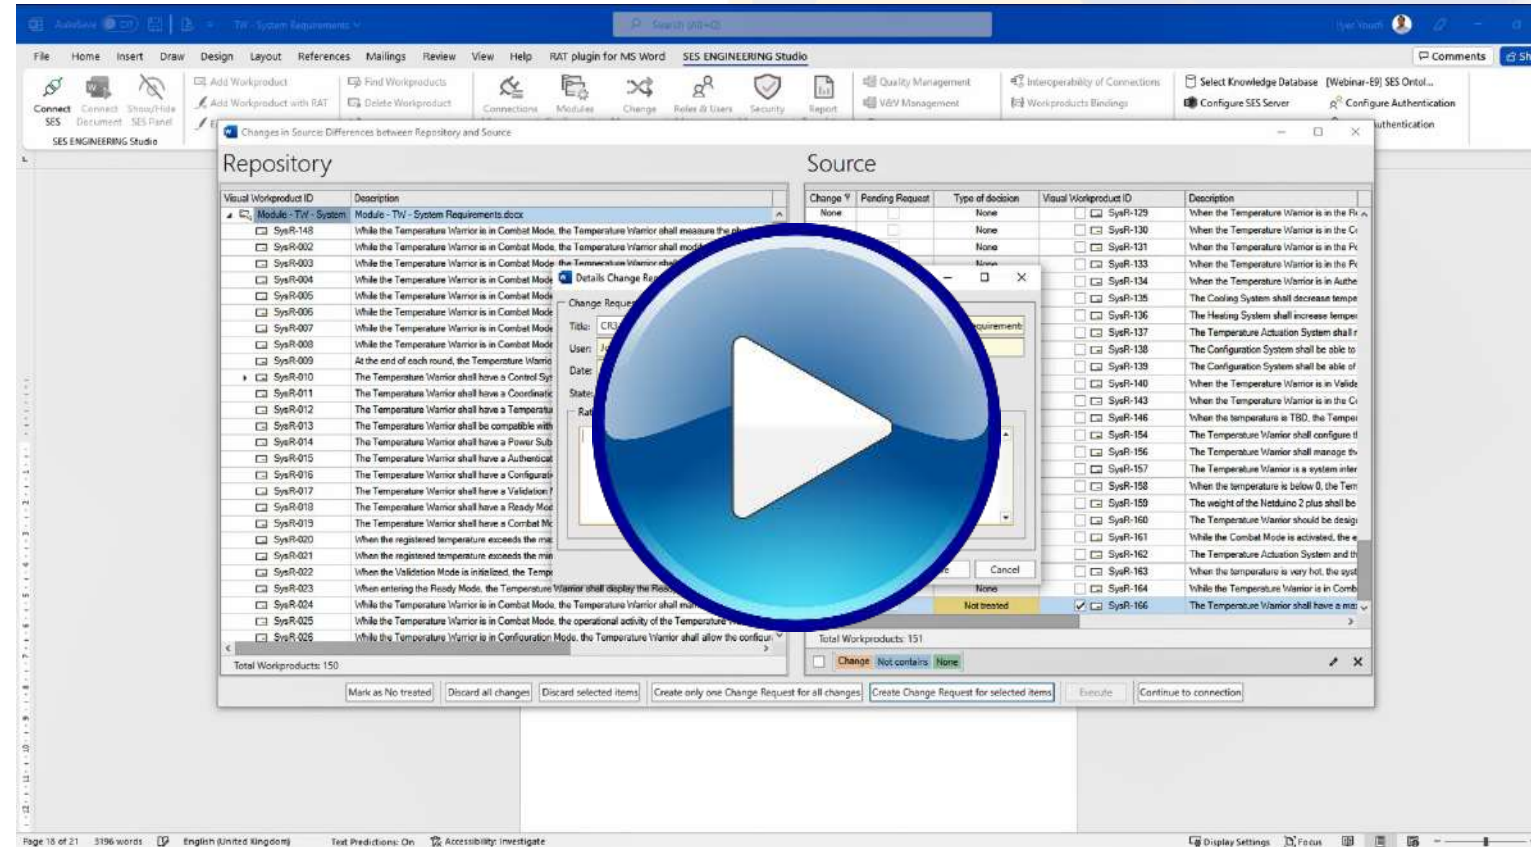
AutoSave Off TW - System Requirements Search (Alt+Q)

File Home Insert Draw Design Layout References Mailings Review View Help RAT plugin for MS Word SES ENGINEERING Studio

Comments

Connect SES Connect Document Show/Hide SES Panel Add Workproduct Add Workproduct with RAT Find Workproducts Delete Workproduct Connections Modules Change Roles & Users Security Report Quality Management V&V Management Interoperability of Connections Workproducts Bindings Select Knowledge Database [Webinar-E9] SES Ontol... Configure SES Server Configure Authentication

SES ENGINEERING Studio

Changes in Source: Differences between Repository and Source

Repository

| Visual Workproduct ID | Description |
|---|---|
| Module - TW - System | Module - TW - System Requirements.docx |
| SysR-148 | While the Temperature Warrior is in Combat Mode, the Temperature Warrior shall measure the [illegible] |
| SysR-002 | While the Temperature Warrior is in Combat Mode, the Temperature Warrior shall mod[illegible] |
| SysR-003 | While the Temperature Warrior is in Combat Mode, the Temperature Warrior sha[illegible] |
| SysR-004 | While the Temperature Warrior is in Combat Mode |
| SysR-005 | While the Temperature Warrior is in Combat Mode |
| SysR-006 | While the Temperature Warrior is in Combat Mode |
| SysR-007 | While the Temperature Warrior is in Combat Mode |
| SysR-008 | While the Temperature Warrior is in Combat Mode |
| SysR-009 | At the end of each round, the Temperature Warrio |
| SysR-010 | The Temperature Warrior shall have a Control Sy |
| SysR-011 | The Temperature Warrior shall have a Coordinatio |
| SysR-012 | The Temperature Warrior shall have a Temperatu |
| SysR-013 | The Temperature Warrior shall be compatible with |
| SysR-014 | The Temperature Warrior shall have a Power Sub |
| SysR-015 | The Temperature Warrior shall have a Authenticat |
| SysR-016 | The Temperature Warrior shall have a Configurati |
| SysR-017 | The Temperature Warrior shall have a Validation |
| SysR-018 | The Temperature Warrior shall have a Ready Moc |
| SysR-019 | The Temperature Warrior shall have a Combat Mc |
| SysR-020 | When the registered temperature exceeds the ma |
| SysR-021 | When the registered temperature exceeds the min |
| SysR-022 | When the Validation Mode is initialized, the Temp |
| SysR-023 | When entering the Ready Mode, the Temperature Warrior shall display the Read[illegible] |
| SysR-024 | While the Temperature Warrior is in Combat Mode, the Temperature Warrior shall ma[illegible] |
| SysR-025 | While the Temperature Warrior is in Combat Mode, the operational activity of the Temperature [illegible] |
| SysR-026 | While the Temperature Warrior is in Configuration Mode, the Temperature Warrior shall allow the configur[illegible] |

Total Workproducts: 150

Details Change Re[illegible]
Change Reque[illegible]
Title: CR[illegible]
User: Jo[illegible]
Date:
State:
Rat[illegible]
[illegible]equirement
Cancel

Source

| Change | Pending Request | Type of decision | Visual Workproduct ID | Description |
|---|---|---|---|---|
| None | | None | SysR-129 | When the Temperature Warrior is in the Re |
| | | None | SysR-130 | When the Temperature Warrior is in the Co |
| | | None | SysR-131 | When the Temperature Warrior is in the Pe |
| | | None | SysR-133 | When the Temperature Warrior is in the Pe |
| | | | SysR-134 | When the Temperature Warrior is in Authe |
| | | | SysR-135 | The Cooling System shall decrease tempe |
| | | | SysR-136 | The Heating System shall increase temper |
| | | | SysR-137 | The Temperature Actuation System shall r |
| | | | SysR-138 | The Configuration System shall be able to |
| | | | SysR-139 | The Configuration System shall be able of |
| | | | SysR-140 | When the Temperature Warrior is in Valide |
| | | | SysR-143 | When the Temperature Warrior is in the Co |
| | | | SysR-146 | When the temperature is TBD, the Temper |
| | | | SysR-154 | The Temperature Warrior shall configure tl |
| | | | SysR-156 | The Temperature Warrior shall manage th |
| | | | SysR-157 | The Temperature Warrior is a system inter |
| | | | SysR-158 | When the temperature is below 0, the Tem |
| | | | SysR-159 | The weight of the Netduino 2 plus shall be |
| | | | SysR-160 | The Temperature Warrior should be desig |
| | | | SysR-161 | While the Combat Mode is activated, the e |
| | | | SysR-162 | The Temperature Actuation System and th |
| | | | SysR-163 | When the temperature is very hot, the syst |
| | | None | SysR-164 | While the Temperature Warrior is in Comb |
| | | Not treated | SysR-166 | The Temperature Warrior shall have a mea |

Total Workproducts: 151

Change Not contains None

Mark as No treated Discard all changes Discard selected items Create only one Change Request for all changes Create Change Request for selected items Execute Continue to connection

Page 18 of 21 3196 words English (United Kingdom) Text Predictions: On Accessibility: Investigate Display Settings Focus